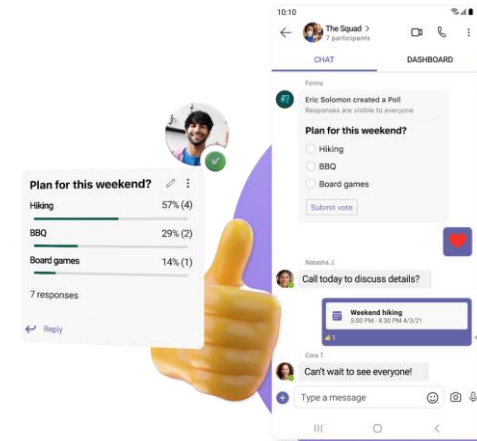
Plan for this weekend?

Hiking 57% (4)

BBQ 29% (2)

Board games 14% (1)

7 responses

Reply

10:10

The Squad >
7 participants

CHAT

DASHBOARD

Forms

Eric Solomon created a Poll
Responses are visible to everyone

Plan for this weekend?

Hiking

BBQ

Board games

Submit vote

Natasha J.

Call today to discuss details?

Weekend hiking
5:00 PM - 8:30 PM 4/3/21

1

Cora T.

Can't wait to see everyone!

Type a message